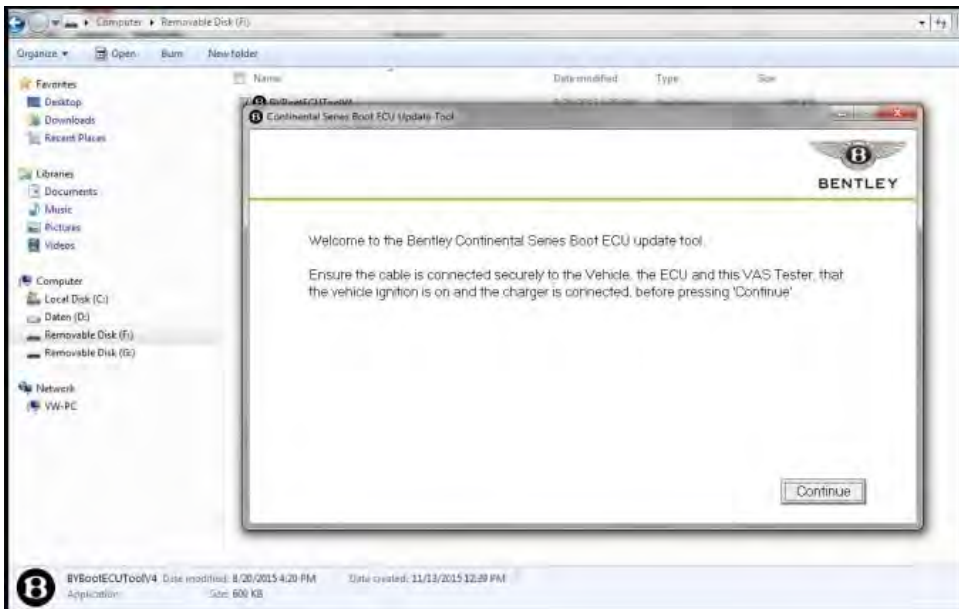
Computer ▸ Removable Disk (F:)

Organize ▾ Open Burn New folder

Favorites
Desktop
Downloads
Recent Places

Libraries
Documents
Music
Pictures
Videos

Computer
Local Disk (C:)
Daten (D:)
Removable Disk (F:)
Removable Disk (G:)

Network
VW-PC

Name Date modified Type Size

BYBootECUToolV4

Continental Series Boot ECU Update Tool

BENTLEY

Welcome to the Bentley Continental Series Boot ECU update tool.

Ensure the cable is connected securely to the Vehicle, the ECU and this VAS Tester, that the vehicle ignition is on and the charger is connected, before pressing 'Continue'.

Continue

BYBootECUToolV4 Date modified: 8/20/2015 4:20 PM Date created: 11/13/2015 12:39 PM
Application Size: 600 KB